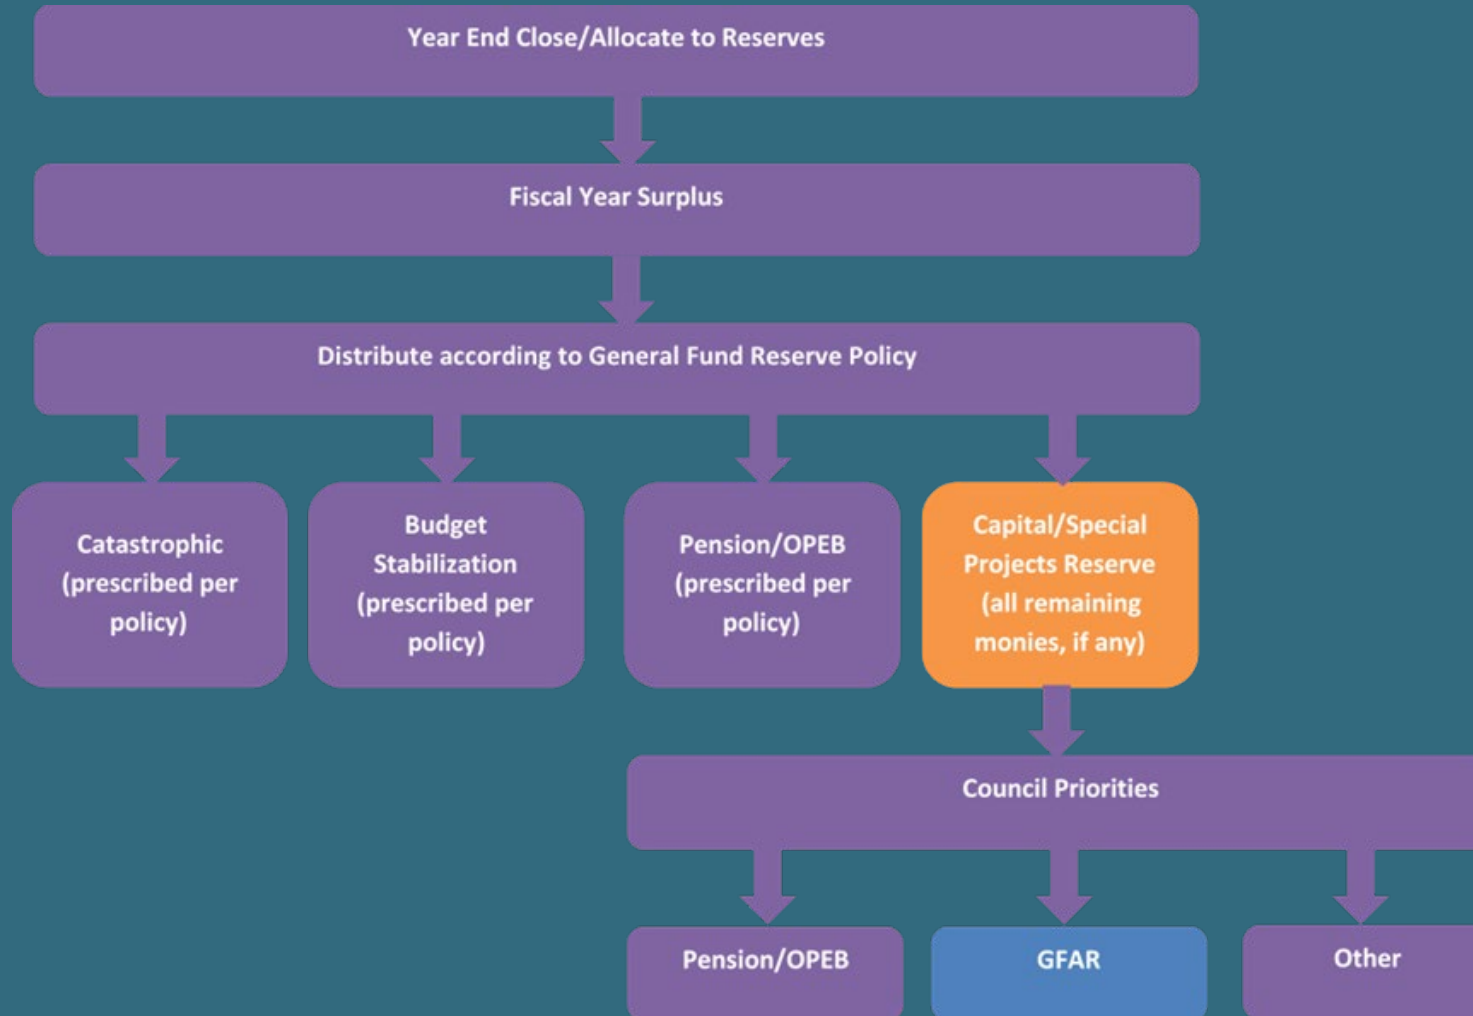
Year End Close/Allocate to Reserves

Fiscal Year Surplus

Distribute according to General Fund Reserve Policy

Catastrophic (prescribed per policy)

Budget Stabilization (prescribed per policy)

Pension/OPEB (prescribed per policy)

Capital/Special Projects Reserve (all remaining monies, if any)

Council Priorities

Pension/OPEB

GFAR

Other